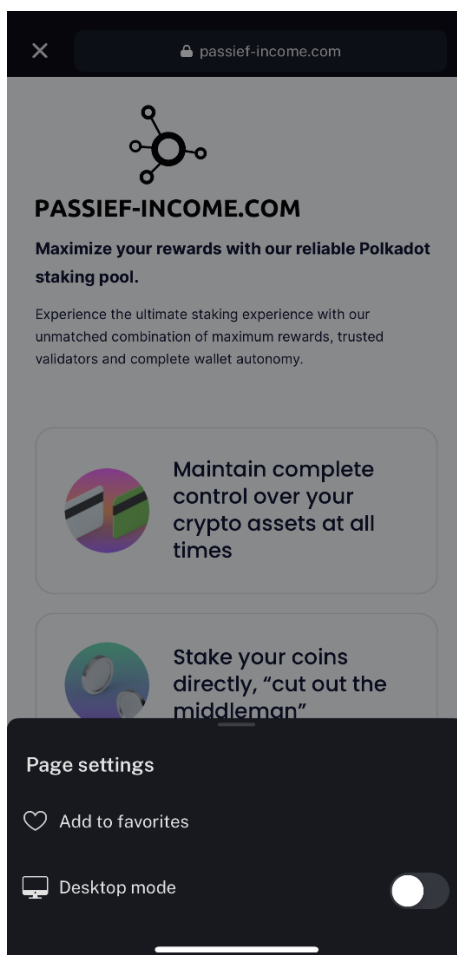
passief-income.com

PASSIEF-INCOME.COM

Maximize your rewards with our reliable Polkadot staking pool.

Experience the ultimate staking experience with our unmatched combination of maximum rewards, trusted validators and complete wallet autonomy.

Maintain complete control over your crypto assets at all times

Stake your coins directly, “cut out the middleman”

Page settings

Add to favorites

Desktop mode